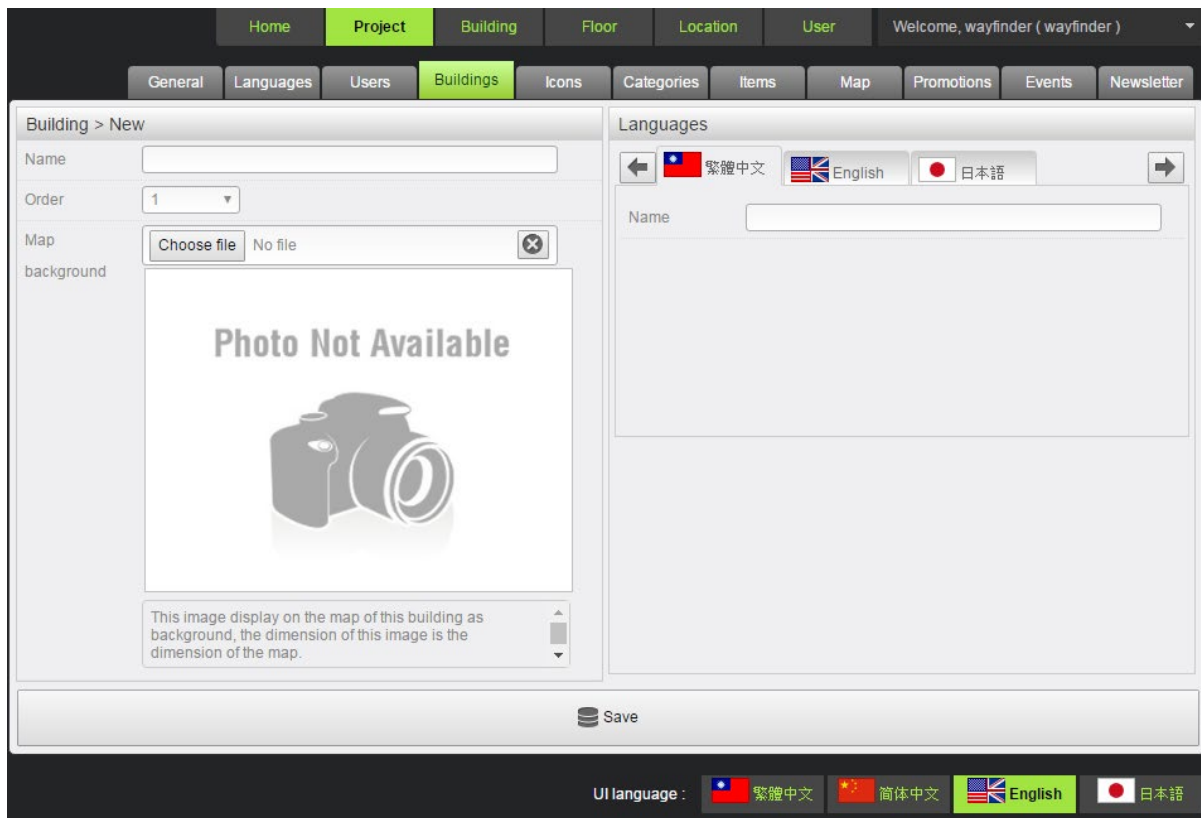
Home Project Building Floor Location User Welcome, wayfinder ( wayfinder )

General Languages Users Buildings Icons Categories Items Map Promotions Events Newsletter

Building > New

Name

Order 1

Map background

Choose file No file

Photo Not Available

This image display on the map of this building as background, the dimension of this image is the dimension of the map.

Languages

繁體中文 English 日本語

Name

Save

UI language : 繁體中文 简体中文 English 日本語